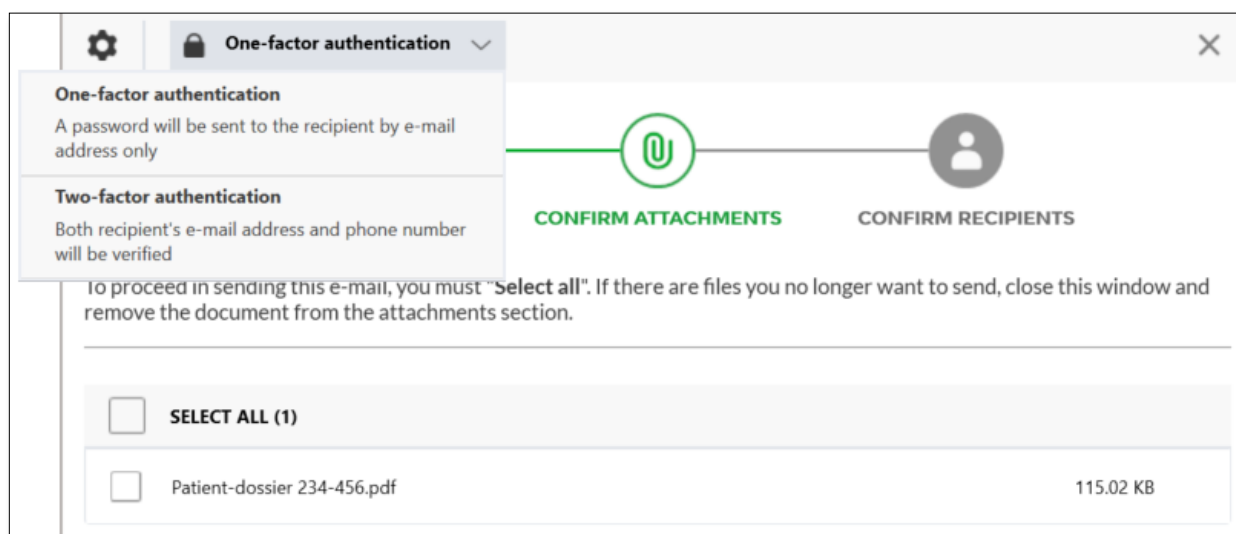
One-factor authentication

One-factor authentication
A password will be sent to the recipient by e-mail address only

Two-factor authentication
Both recipient's e-mail address and phone number will be verified

CONFIRM ATTACHMENTS

CONFIRM RECIPIENTS

To proceed in sending this e-mail, you must "Select all". If there are files you no longer want to send, close this window and remove the document from the attachments section.

SELECT ALL (1)

Patient-dossier 234-456.pdf

115.02 KB